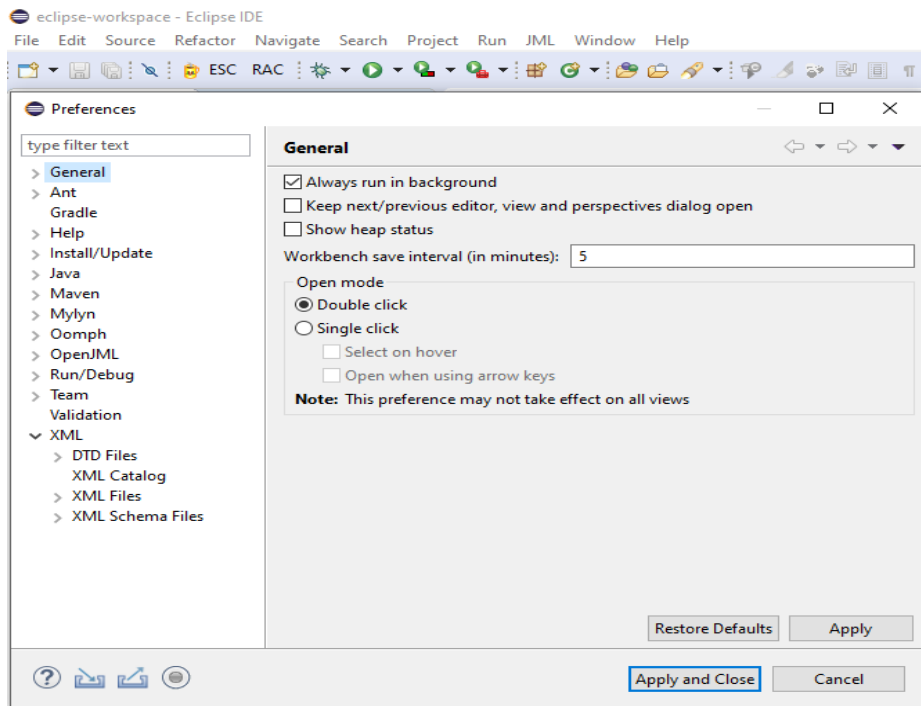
eclipse-workspace - Eclipse IDE

File Edit Source Refactor Navigate Search Project Run JML Window Help

ESC RAC

Preferences

type filter text

General
Ant
Gradle
Help
Install/Update
Java
Maven
Mylyn
Oomph
OpenJML
Run/Debug
Team
Validation
XML
DTD Files
XML Catalog
XML Files
XML Schema Files

General

Always run in background
Keep next/previous editor, view and perspectives dialog open
Show heap status
Workbench save interval (in minutes): 5

Open mode
Double click
Single click
Select on hover
Open when using arrow keys
**Note:** This preference may not take effect on all views

Restore Defaults Apply

Apply and Close Cancel